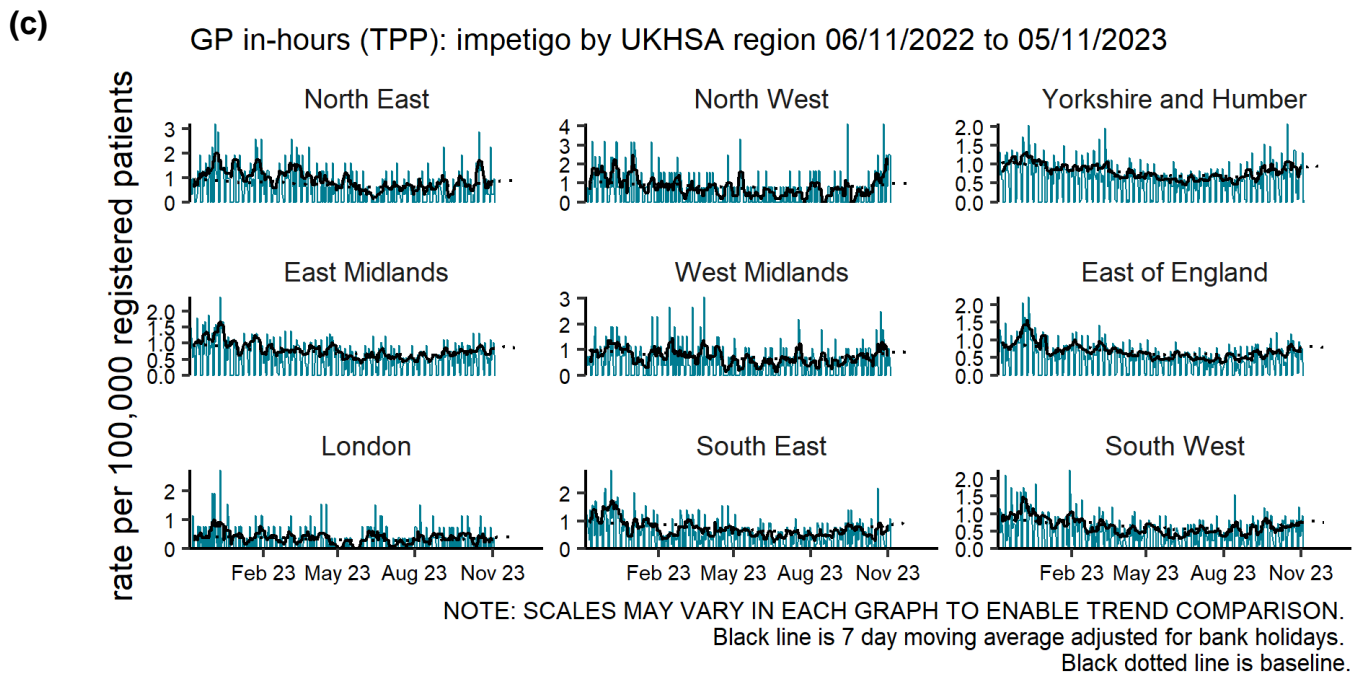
(c)

GP in-hours (TPP): impetigo by UKHSA region 06/11/2022 to 05/11/2023

rate per 100,000 registered patients

North East
3
2
1
0

North West
4
3
2
1
0

Yorkshire and Humber
2.0
1.5
1.0
0.5
0.0

East Midlands
2.0
1.5
1.0
0.5
0.0

West Midlands
3
2
1
0

East of England
2.0
1.5
1.0
0.5
0.0

London
2
1
0

South East
2
1
0

South West
2.0
1.5
1.0
0.5
0.0

Feb 23 May 23 Aug 23 Nov 23

Feb 23 May 23 Aug 23 Nov 23

Feb 23 May 23 Aug 23 Nov 23

NOTE: SCALES MAY VARY IN EACH GRAPH TO ENABLE TREND COMPARISON.
Black line is 7 day moving average adjusted for bank holidays.
Black dotted line is baseline.